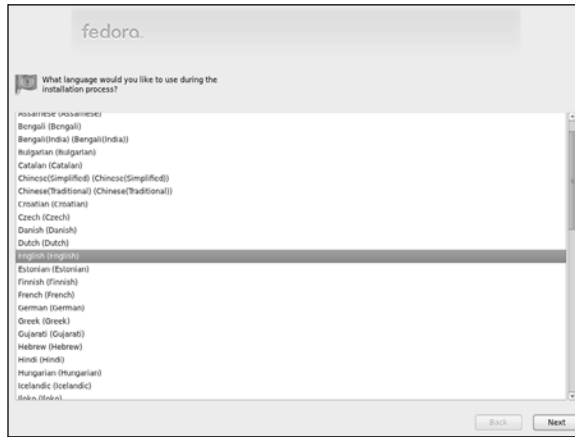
fedora.

What language would you like to use during the installation process?

Assamese (Assamese)
Bengali (Bengali)
Bengali(India) (Bengali(India))
Bulgarian (Bulgarian)
Catalan (Catalan)
Chinese(Simplified) (Chinese(Simplified))
Chinese(Traditional) (Chinese(Traditional))
Croatian (Croatian)
Czech (Czech)
Danish (Danish)
Dutch (Dutch)
English (English)
Estonian (Estonian)
Finnish (Finnish)
French (French)
German (German)
Greek (Greek)
Gujarati (Gujarati)
Hebrew (Hebrew)
Hindi (Hindi)
Hungarian (Hungarian)
Icelandic (Icelandic)
Iloko (Iloko)

Back
Next